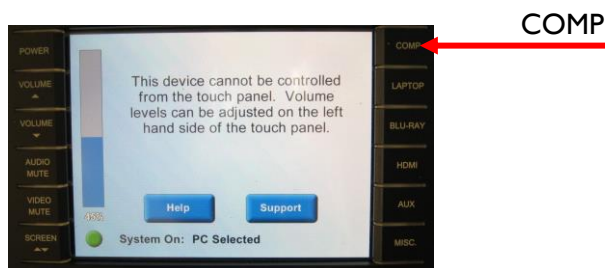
POWER

VOLUME

VOLUME

AUDIO MUTE

VIDEO MUTE

SCREEN

This device cannot be controlled from the touch panel. Volume levels can be adjusted on the left hand side of the touch panel.

45%

Help

Support

System On: PC Selected

COMP

LAPTOP

BLU-RAY

HDMI

AUX

MISC.

COMP